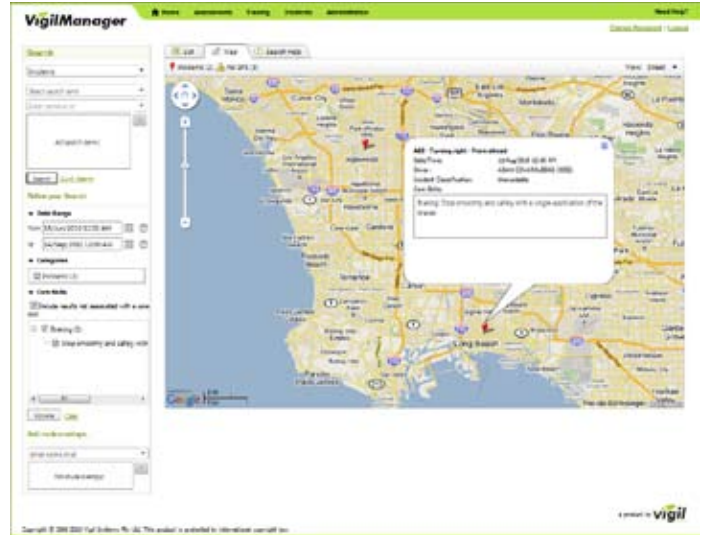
VigilManager

Home Assessments Training Incidents Administration

Need Help?

Change Password | Logout

Search

Incidents

Select search term

Search

Refine your Search

Date Range

Categories

Incidents

Core Skills

Braking

List Map Search Help

Incidents Alerts

View: Street

Turning right - From ahead

Date/Time:

Driver:

Incident Classification:

Core Skills:

Braking: Stop smoothly and safely with a single application of the brake.

Los Angeles

Long Beach

Torrance

Compton

Google

a product of vigil

Copyright © 2006-2010 Vigil Systems Pty Ltd. This product is protected by international copyright law.